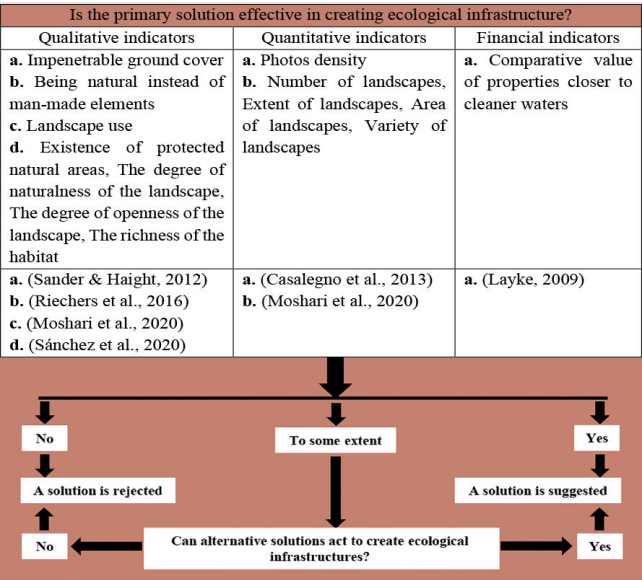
Is the primary solution effective in creating ecological infrastructure?

| Qualitative indicators | Quantitative indicators | Financial indicators |
|---|---|---|
| **a.** Impenetrable ground cover **b.** Being natural instead of man-made elements **c.** Landscape use **d.** Existence of protected natural areas, The degree of naturalness of the landscape, The degree of openness of the landscape, The richness of the habitat | **a.** Photos density **b.** Number of landscapes, Extent of landscapes, Area of landscapes, Variety of landscapes | **a.** Comparative value of properties closer to cleaner waters |
| **a.** (Sander & Haight, 2012) **b.** (Riechers et al., 2016) **c.** (Moshari et al., 2020) **d.** (Sánchez et al., 2020) | **a.** (Casalegno et al., 2013) **b.** (Moshari et al., 2020) | **a.** (Layke, 2009) |

No

To some extent

Yes

A solution is rejected

A solution is suggested

No

Can alternative solutions act to create ecological infrastructures?

Yes